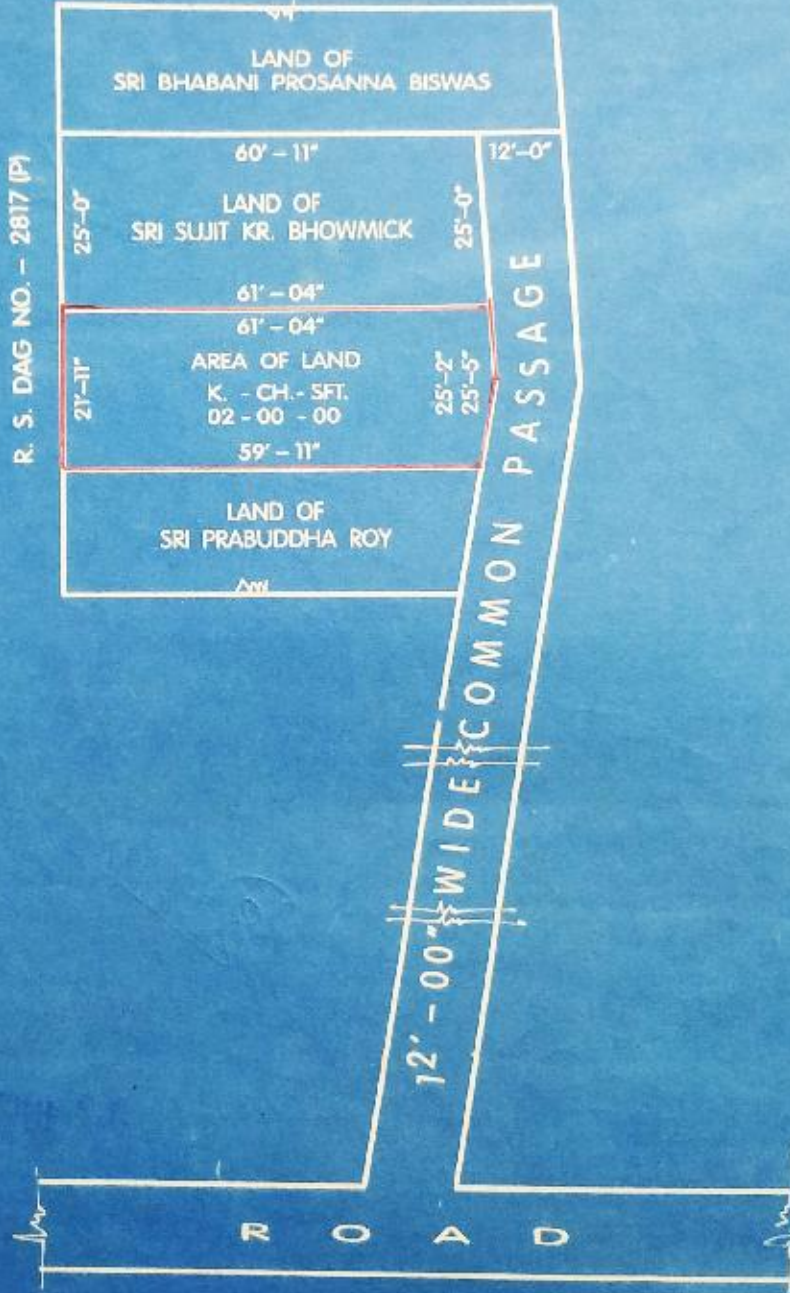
LAND OF
SRI BHABANI PROSANNA BISWAS

R. S. DAG NO. – 2817 (P)

60' – 11"
12'–0"
25'–0"
LAND OF
SRI SUJIT KR. BHOWMICK
25'–0"
61' – 04"

61' – 04"
21'–11"
AREA OF LAND
K. - CH.- SFT.
02 - 00 - 00
25'–2"
25'–5"
59' – 11"

LAND OF
SRI PRABUDDHA ROY

12' – 00" WIDE COMMON PASSAGE

ROAD